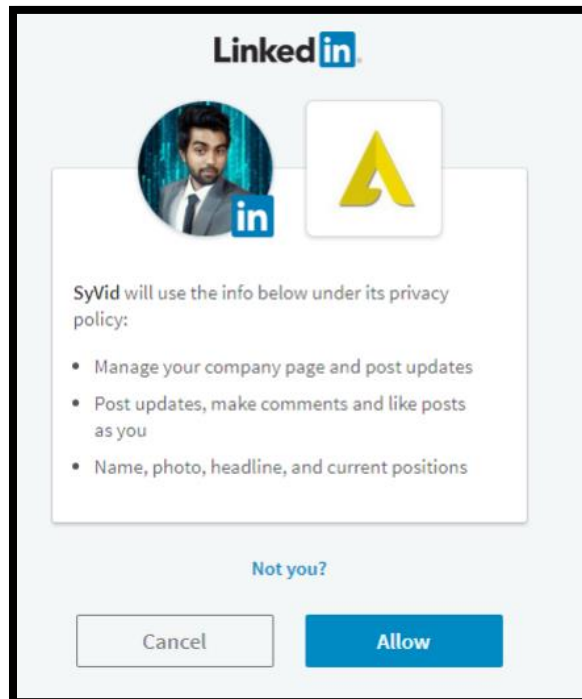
Linkedin.

in

SyVid will use the info below under its privacy policy:

- Manage your company page and post updates
- Post updates, make comments and like posts as you
- Name, photo, headline, and current positions

Not you?

Cancel

Allow